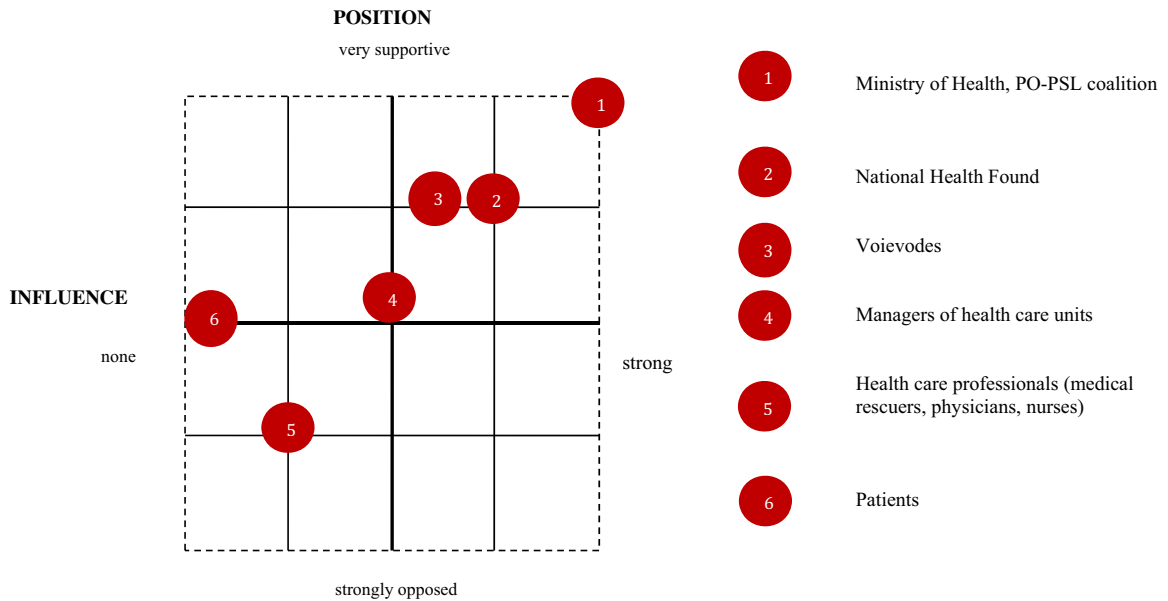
POSITION

very supportive

INFLUENCE

none

strong

strongly opposed

1
2
3
4
5
6

1 Ministry of Health, PO-PSL coalition

2 National Health Found

3 Voievodes

4 Managers of health care units

5 Health care professionals (medical rescuers, physicians, nurses)

6 Patients